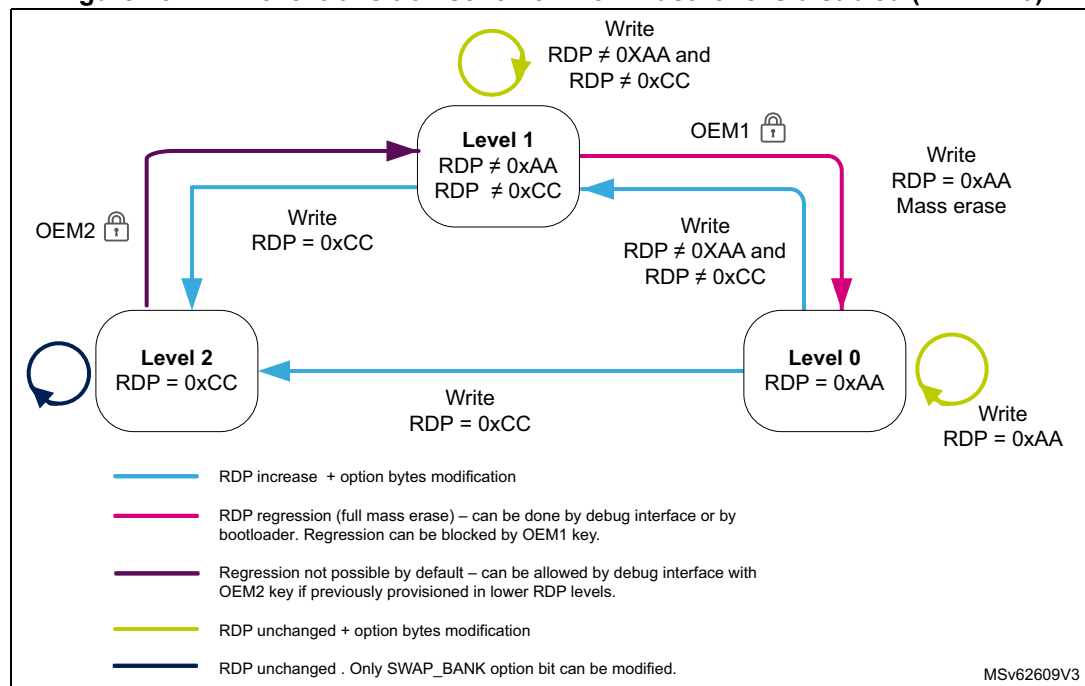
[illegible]

Write
RDP ≠ 0XAA and
RDP ≠ 0xCC

Level 1
RDP ≠ 0xAA
RDP ≠ 0xCC

OEM1

Write
RDP = 0xAA
Mass erase

OEM2

Write
RDP = 0xCC

Write
RDP ≠ 0XAA and
RDP ≠ 0xCC

Level 2
RDP = 0xCC

Level 0
RDP = 0xAA

Write
RDP = 0xCC

Write
RDP = 0xAA

RDP increase + option bytes modification

RDP regression (full mass erase) – can be done by debug interface or by bootloader. Regression can be blocked by OEM1 key.

Regression not possible by default – can be allowed by debug interface with OEM2 key if previously provisioned in lower RDP levels.

RDP unchanged + option bytes modification

RDP unchanged . Only SWAP_BANK option bit can be modified.

MSv62609V3